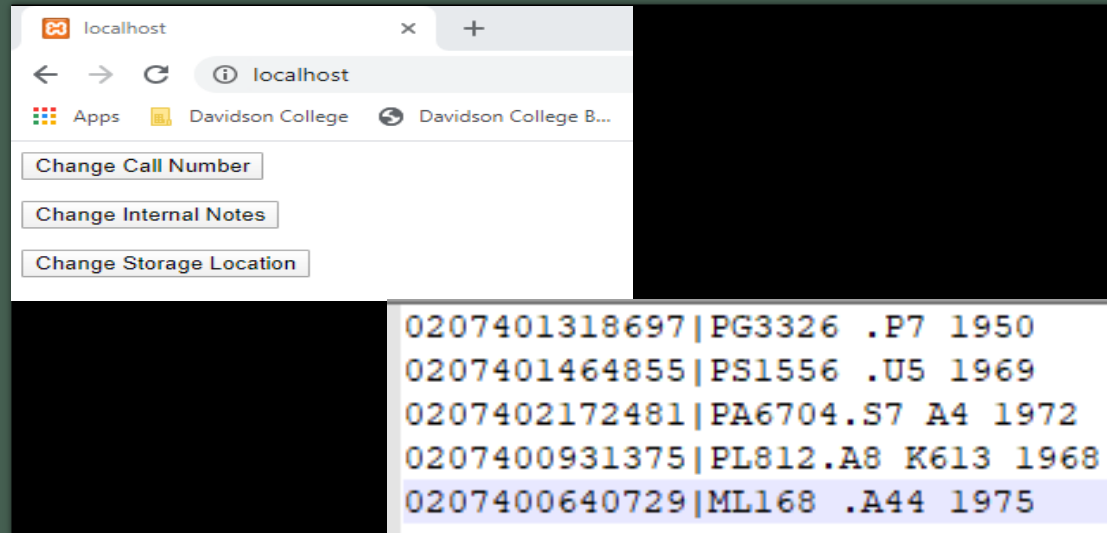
localhost ×
+
localhost
Apps Davidson College Davidson College B...
Change Call Number
Change Internal Notes
Change Storage Location

0207401318697|PG3326 .P7 1950
0207401464855|PS1556 .U5 1969
0207402172481|PA6704.S7 A4 1972
0207400931375|PL812.A8 K613 1968
0207400640729|ML168 .A44 1975